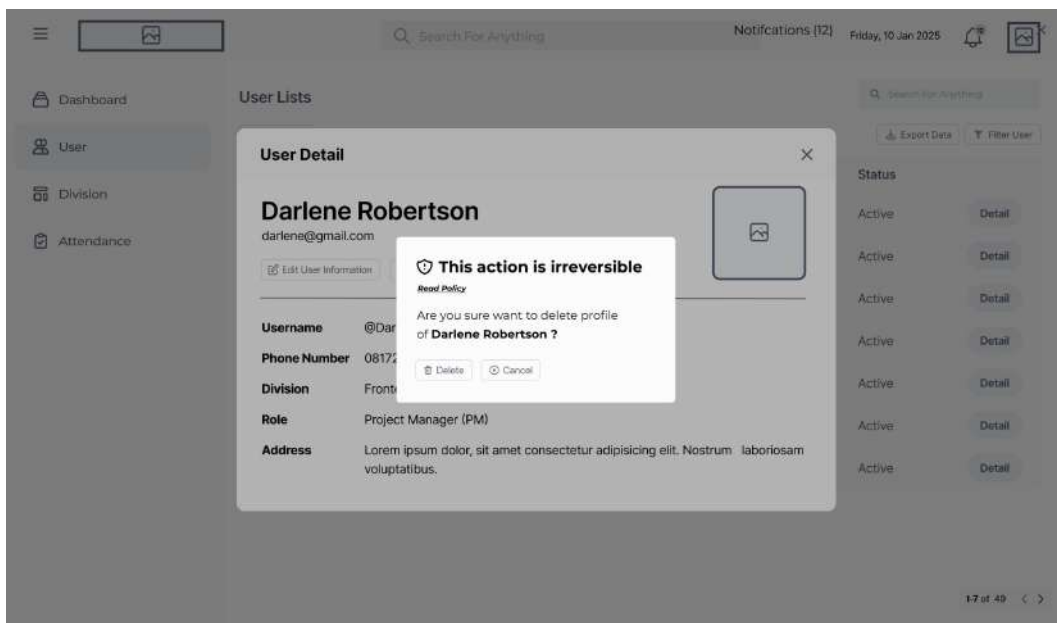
Search For Anything

Notifcations (12)

Friday, 10 Jan 2025

Dashboard

User

Division

Attendance

User Lists

Search For Anything

Export Data

Filter User

Status

Active | Detail

Active | Detail

Active | Detail

Active | Detail

Active | Detail

Active | Detail

Active | Detail

User Detail

Darlene Robertson

darlene@gmail.com

Edit User Information

This action is irreversible

Read Policy

Are you sure want to delete profile of **Darlene Robertson ?**

Delete

Cancel

| | |
|---|---|
| Username | @Dar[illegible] |
| Phone Number | 0817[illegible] |
| Division | Front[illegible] |
| Role | Project Manager (PM) |
| Address | Lorem ipsum dolor, sit amet consectetur adipisicing elit. Nostrum laboriosam voluptatibus. |

1-7 of 40